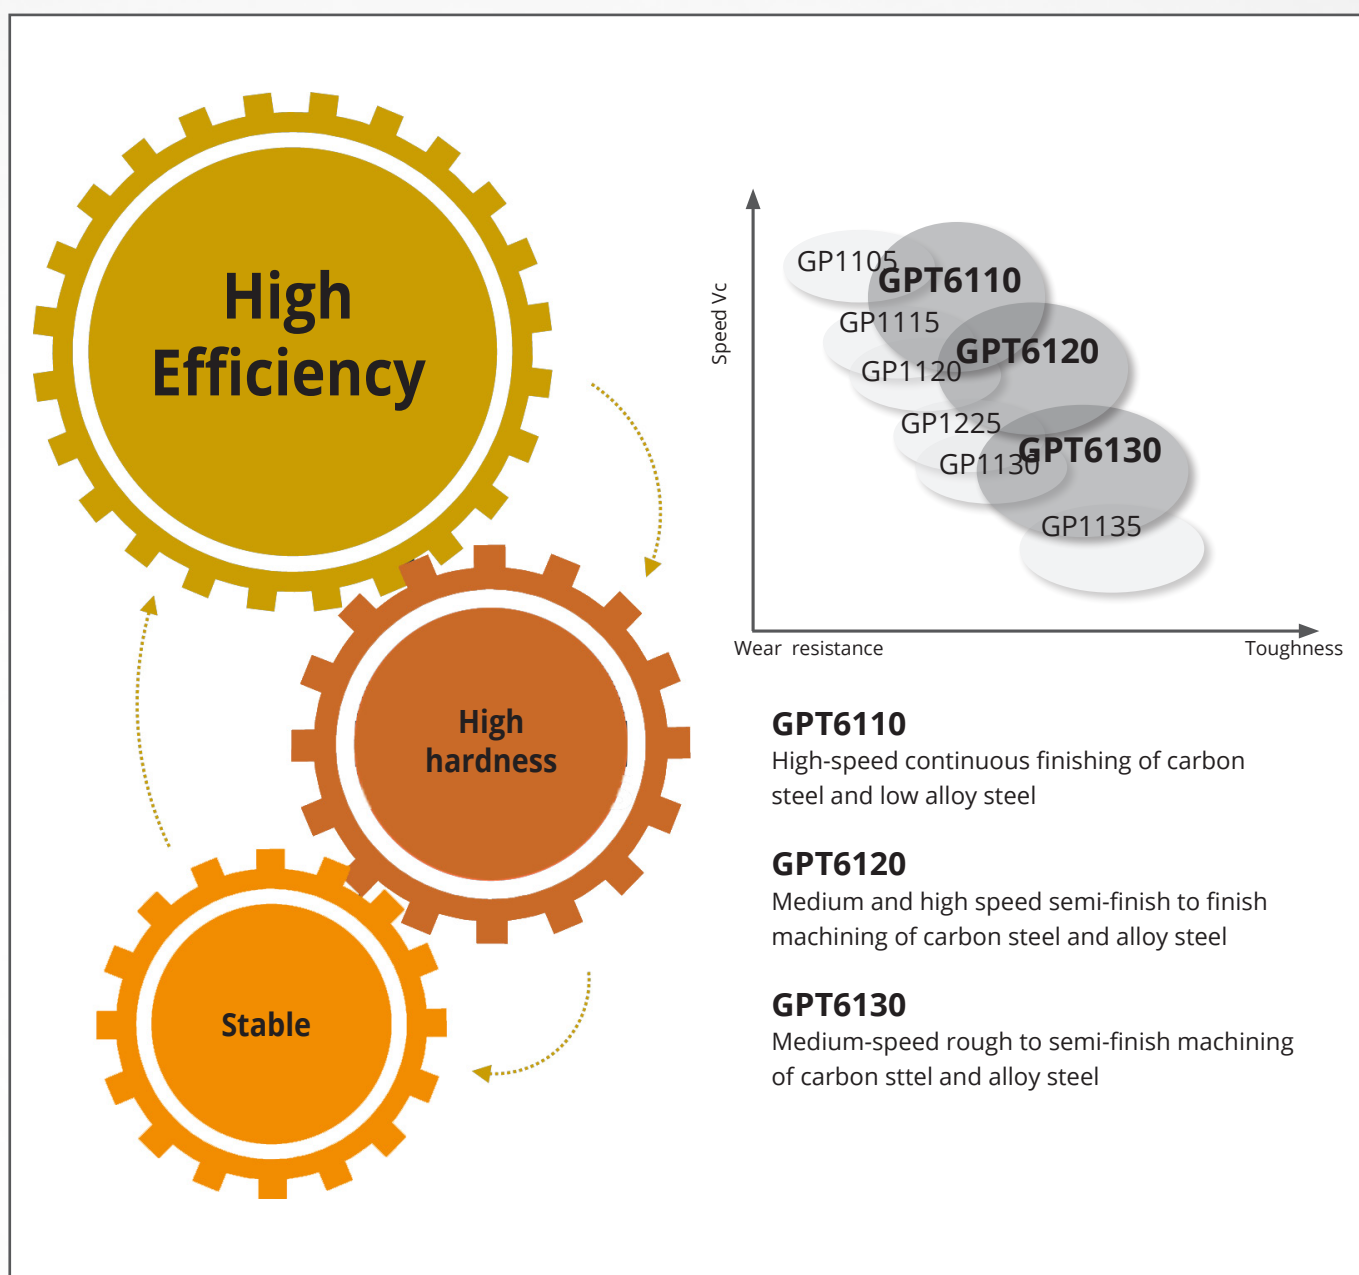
High Efficiency

High hardness

Stable

Speed Vc

GP1105
GPT6110
GP1115
GPT6120
GP1120
GP1225
GPT6130
GP1130
GP1135

Wear resistance
Toughness

GPT6110
High-speed continuous finishing of carbon steel and low alloy steel

GPT6120
Medium and high speed semi-finish to finish machining of carbon steel and alloy steel

GPT6130
Medium-speed rough to semi-finish machining of carbon sttel and alloy steel